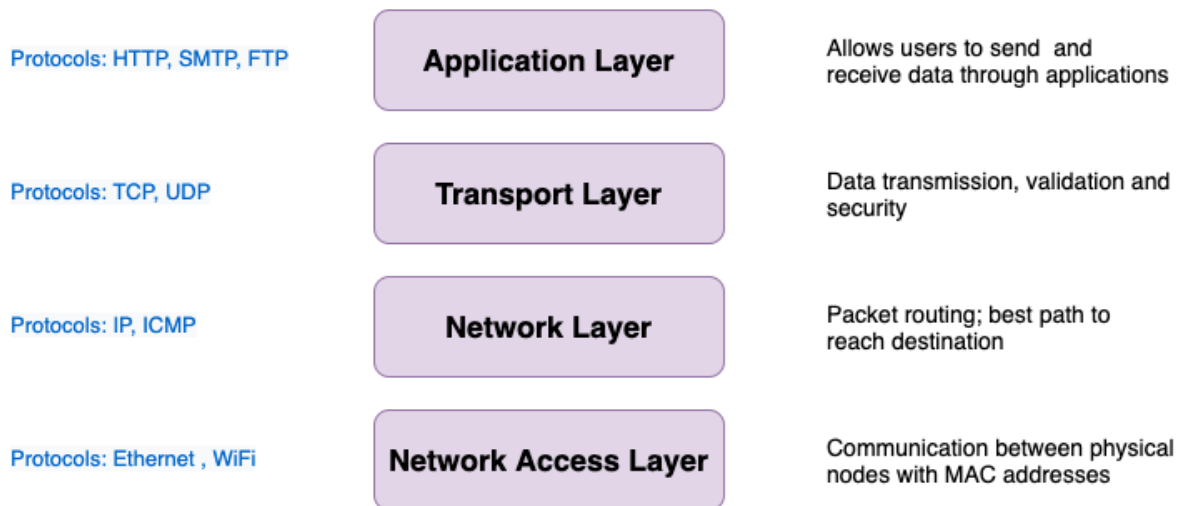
Protocols: HTTP, SMTP, FTP

Application Layer

Allows users to send and receive data through applications

Protocols: TCP, UDP

Transport Layer

Data transmission, validation and security

Protocols: IP, ICMP

Network Layer

Packet routing; best path to reach destination

Protocols: Ethernet , WiFi

Network Access Layer

Communication between physical nodes with MAC addresses